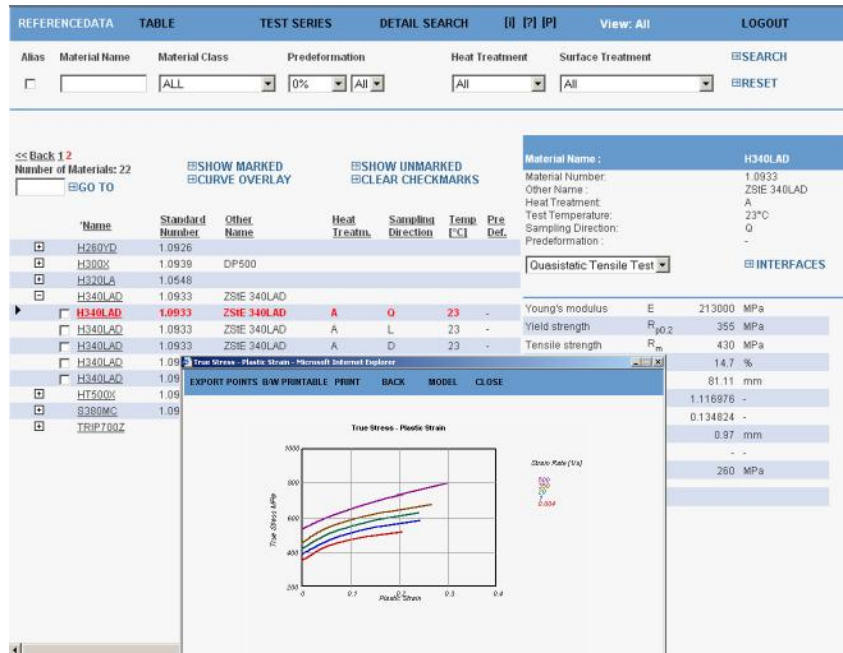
REFERENCEDATA TABLE TEST SERIES DETAIL SEARCH [i] [?] [P] View: All LOGOUT

Alias Material Name Material Class Predeformation Heat Treatment Surface Treatment ⊞SEARCH

ALL 0% All All All ⊞RESET

<< Back 1 2
Number of Materials: 22
⊞GO TO

⊞SHOW MARKED
⊞CURVE OVERLAY

⊞SHOW UNMARKED
⊞CLEAR CHECKMARKS

| | Name | Standard Number | Other Name | Heat Treatm. | Sampling Direction | Temp [°C] | Pre Def. |
|---|---|---|---|---|---|---|---|
| ⊞ | H260YD | 1.0926 | | | | | |
| ⊞ | H300X | 1.0939 | DP500 | | | | |
| ⊞ | H320LA | 1.0548 | | | | | |
| ⊟ | H340LAD | 1.0933 | ZStE 340LAD | | | | |
| | H340LAD | 1.0933 | ZStE 340LAD | A | Q | 23 | - |
| | H340LAD | 1.0933 | ZStE 340LAD | A | L | 23 | - |
| | H340LAD | 1.0933 | ZStE 340LAD | A | D | 23 | - |
| | H340LAD | 1.09 | | | | | |
| | H340LAD | 1.09 | | | | | |
| ⊞ | HT500X | 1.09 | | | | | |
| ⊞ | S380MC | 1.09 | | | | | |
| ⊞ | TRIP700Z | | | | | | |

Material Name : H340LAD
Material Number: 1.0933
Other Name : ZStE 340LAD
Heat Treatment: A
Test Temperature: 23°C
Sampling Direction: Q
Predeformation : -

Quasistatic Tensile Test ⊞INTERFACES

| | | | |
|---|---|---|---|
| Young's modulus | E | 213000 | MPa |
| Yield strength | $R_{p0.2}$ | 355 | MPa |
| Tensile strength | $R_m$ | 430 | MPa |
| | | 14.7 | % |
| | | 81.11 | mm |
| | | 1.116976 | - |
| | | 0.134824 | - |
| | | 0.97 | mm |
| | | - | - |
| | | 260 | MPa |

True Stress - Plastic Strain - Microsoft Internet Explorer

EXPORT POINTS B/W PRINTABLE PRINT BACK MODEL CLOSE

True Stress - Plastic Strain

1000
800
600
400
200
True Stress MPa
0 0.1 0.2 0.3 0.4
Plastic Strain

Strain Rate [1/s]
500
250
100
20
1
0.004